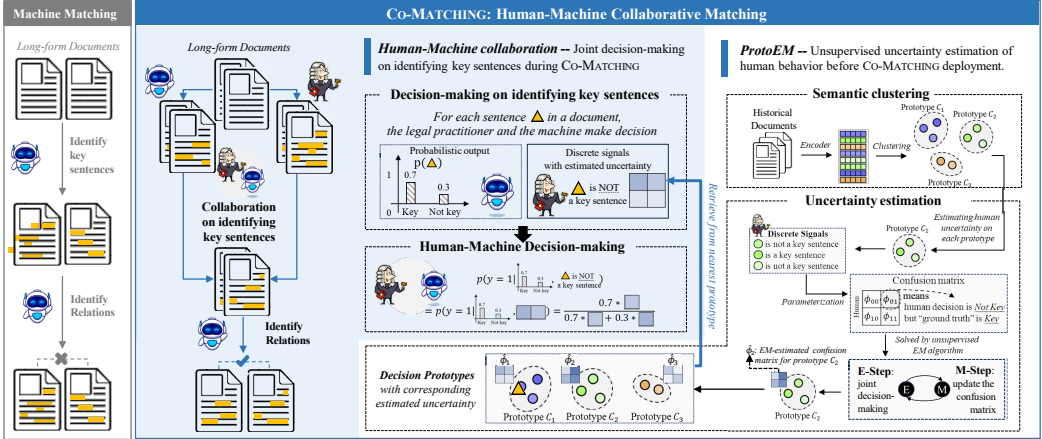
Machine Matching

Long-form Documents

Identify key sentences

Identify Relations

CO-MATCHING: Human-Machine Collaborative Matching

Long-form Documents

Collaboration on identifying key sentences

Identify Relations

Human-Machine collaboration -- Joint decision-making on identifying key sentences during CO-MATCHING

Decision-making on identifying key sentences

For each sentence in a document, the legal practitioner and the machine make decision

Probabilistic output

p( )

1

0.7

0.3

0

Key

Not key

Discrete signals with estimated uncertainty

is NOT a key sentence

Human-Machine Decision-making

$p(y=1|$ 0.7 0.3 Key Not key , is NOT a key sentence $)$

$= p(y=1|$ 0.7 0.3 Key Not key , $) = \frac{0.7 *}{0.7 * + 0.3 *}$

Retrieve from nearest prototype

Decision Prototypes with corresponding estimated uncertainty

$\phi_1$

$\phi_2$

$\phi_3$

Prototype $C_1$

Prototype $C_2$

Prototype $C_3$

ProtoEM -- Unsupervised uncertainty estimation of human behavior before CO-MATCHING deployment.

Semantic clustering

Historical Documents

Encoder

Clustering

Prototype $C_1$

Prototype $C_2$

Prototype $C_3$

Uncertainty estimation

Discrete Signals

is not a key sentence

is a key sentence

is not a key sentence

Prototype $C_2$

Estimating human uncertainty on each prototype

Parameterization

Confusion matrix

Human

$\phi_{00}$ $\phi_{01}$

$\phi_{10}$ $\phi_{11}$

means human decision is Not Key but "ground truth" is Key

Solved by unsupervised EM algorithm

$\hat{\phi}_2$: EM-estimated confusion matrix for prototype $C_2$

E-Step: joint decision-making

E

M

M-Step: update the confusion matrix

Prototype $C_2$